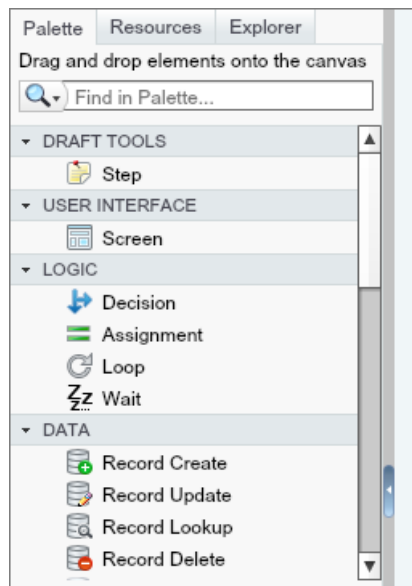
Palette Resources Explorer

Drag and drop elements onto the canvas

Find in Palette...

DRAFT TOOLS

Step

USER INTERFACE

Screen

LOGIC

Decision

Assignment

Loop

Wait

DATA

Record Create

Record Update

Record Lookup

Record Delete